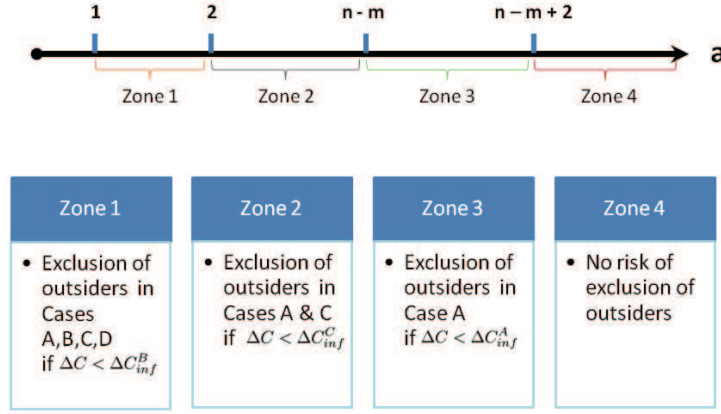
1
2
n - m
n – m + 2
a

Zone 1
Zone 2
Zone 3
Zone 4

Zone 1

• Exclusion of outsiders in Cases A,B,C,D if $\Delta C < \Delta C_{inf}^{B}$

Zone 2

• Exclusion of outsiders in Cases A & C if $\Delta C < \Delta C_{inf}^{C}$

Zone 3

• Exclusion of outsiders in Case A if $\Delta C < \Delta C_{inf}^{A}$

Zone 4

• No risk of exclusion of outsiders